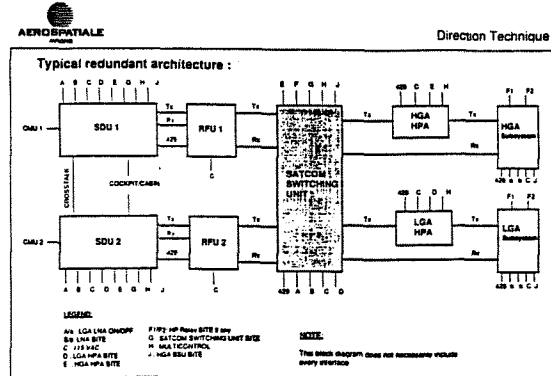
AEROSPATIALE

Direction Technique

Typical redundant architecture :

A B C D E F G H J

CMU 1

SDU 1

Tx
Rx
429

RFU 1

C

Tx
Rx

E F G H J

SATCOM SWITCHING UNIT

429 C E H

HGA HPA

Tx

Rx

F1 F2

HGA Subsystem

429 A B C J

CROSSTALK

COCKPIT/CABIN

CMU 2

SDU 2

Tx
Rx
429

RFU 2

C

Tx
Rx

429 C D H

LGA HPA

Tx

Rx

F1 F2

LGA Subsystem

429 A B C J

A B C D E G H J

429 A B C D

LEGEND:

A/a : LGA LNA ON/OFF
B/b : LNA BITE
C : 115 VAC
D : LGA HPA BITE
E : HGA HPA BITE

F1/F2 : HP Relay BITE 2 way
G : SATCOM SWITCHING UNIT BITE
H : MULTICONTROL
J : HGA BSU BITE

NOTE:

This block diagram does not necessarily include every interface